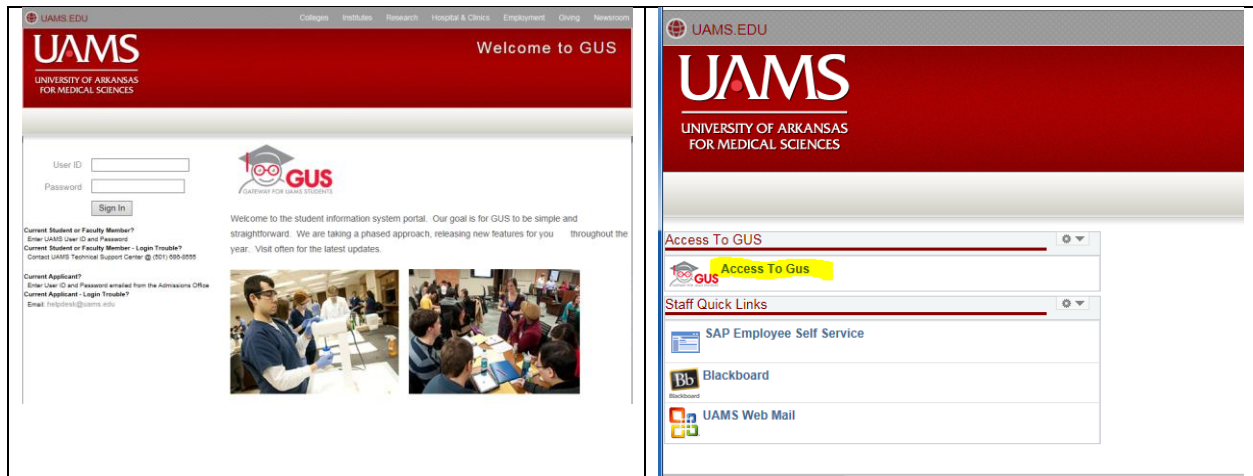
UAMS.EDU Colleges Institutes Research Hospital & Clinics Employment Giving Newsroom

UAMS
UNIVERSITY OF ARKANSAS FOR MEDICAL SCIENCES

Welcome to GUS

User ID
Password
Sign In

Current Student or Faculty Member?
Enter UAMS User ID and Password
Current Student or Faculty Member - Login Trouble?
Contact UAMS Technical Support Center @ (501) 686-8555

Current Applicant?
Enter User ID and Password emailed from the Admissions Office
Current Applicant - Login Trouble?
Email: helpdesk@uams.edu

GUS
GATEWAY FOR UAMS STUDENTS

Welcome to the student information system portal. Our goal is for GUS to be simple and straightforward. We are taking a phased approach, releasing new features for you throughout the year. Visit often for the latest updates.

UAMS.EDU

UAMS
UNIVERSITY OF ARKANSAS FOR MEDICAL SCIENCES

Access To GUS
GUS Access To Gus

Staff Quick Links
SAP Employee Self Service
Bb Blackboard
Blackboard
UAMS Web Mail